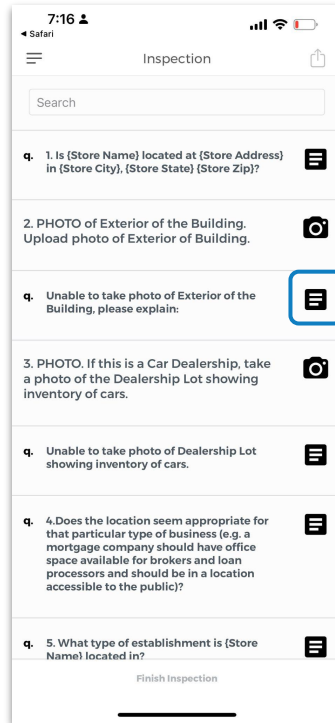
7:16
◀ Safari

Inspection

Search

q. 1. Is {Store Name} located at {Store Address} in {Store City}, {Store State} {Store Zip}?

2. PHOTO of Exterior of the Building. Upload photo of Exterior of Building.

q. Unable to take photo of Exterior of the Building, please explain:

3. PHOTO. If this is a Car Dealership, take a photo of the Dealership Lot showing inventory of cars.

q. Unable to take photo of Dealership Lot showing inventory of cars.

q. 4.Does the location seem appropriate for that particular type of business (e.g. a mortgage company should have office space available for brokers and loan processors and should be in a location accessible to the public)?

q. 5. What type of establishment is {Store Name} located in?

Finish Inspection